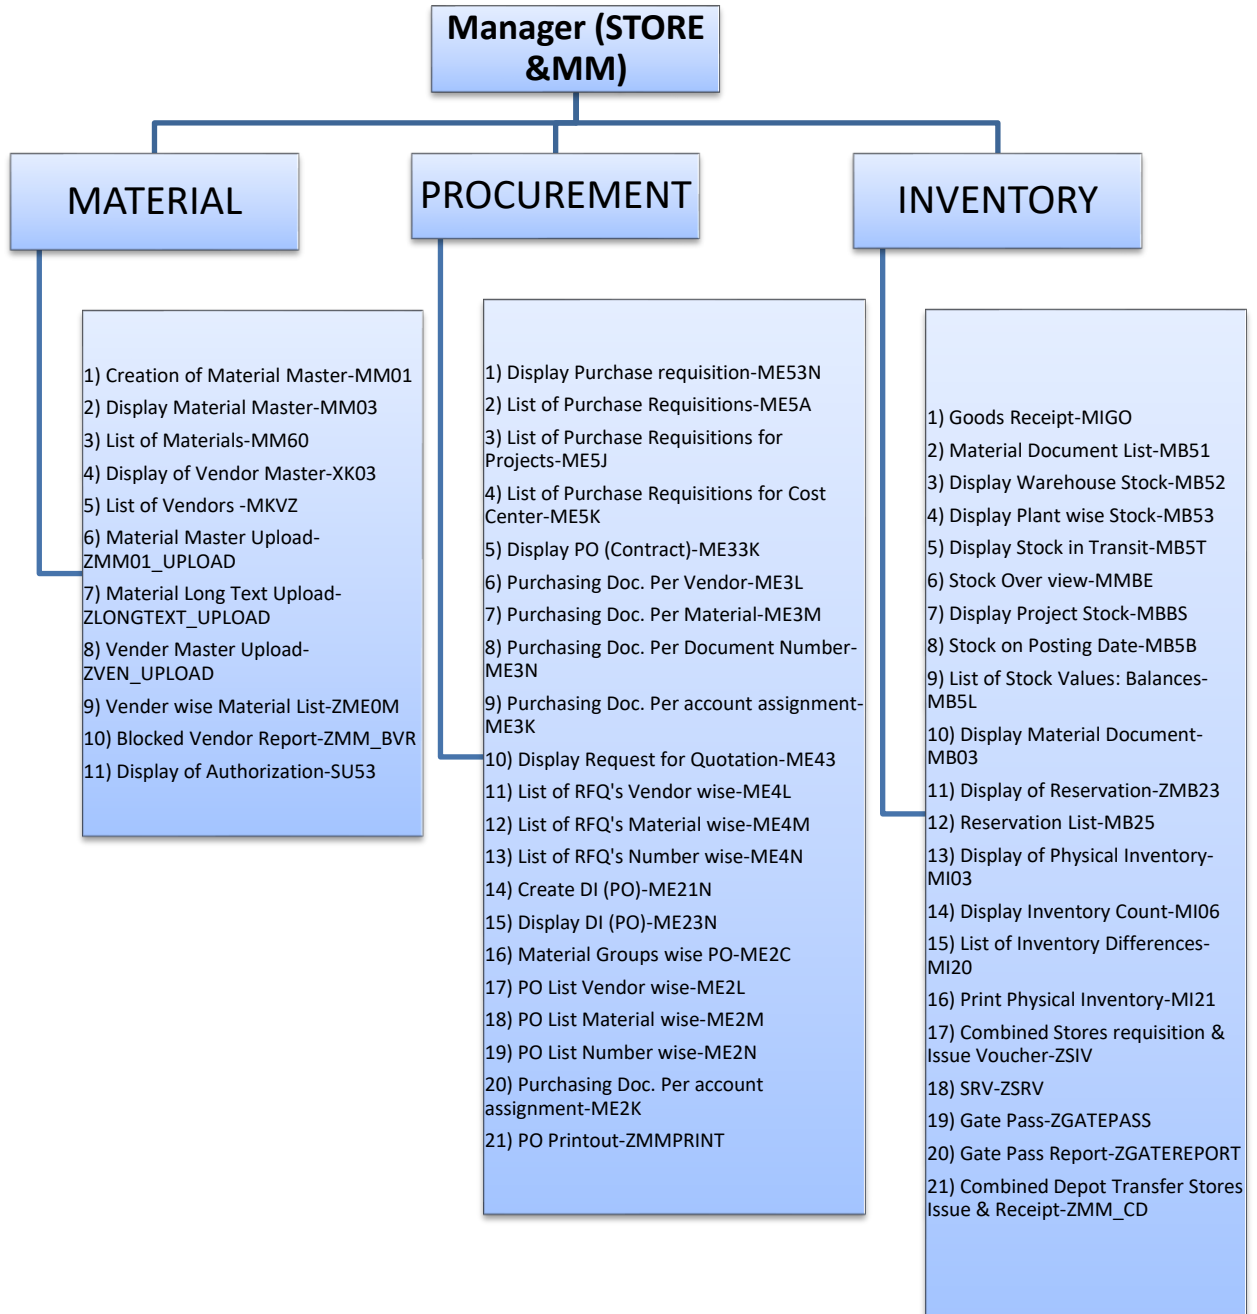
Manager (STORE &MM)

MATERIAL

PROCUREMENT

INVENTORY

1) Creation of Material Master-MM01
2) Display Material Master-MM03
3) List of Materials-MM60
4) Display of Vendor Master-XK03
5) List of Vendors -MKVZ
6) Material Master Upload-ZMM01_UPLOAD
7) Material Long Text Upload-ZLONGTEXT_UPLOAD
8) Vender Master Upload-ZVEN_UPLOAD
9) Vender wise Material List-ZME0M
10) Blocked Vendor Report-ZMM_BVR
11) Display of Authorization-SU53

1) Display Purchase requisition-ME53N
2) List of Purchase Requisitions-ME5A
3) List of Purchase Requisitions for Projects-ME5J
4) List of Purchase Requisitions for Cost Center-ME5K
5) Display PO (Contract)-ME33K
6) Purchasing Doc. Per Vendor-ME3L
7) Purchasing Doc. Per Material-ME3M
8) Purchasing Doc. Per Document Number-ME3N
9) Purchasing Doc. Per account assignment-ME3K
10) Display Request for Quotation-ME43
11) List of RFQ's Vendor wise-ME4L
12) List of RFQ's Material wise-ME4M
13) List of RFQ's Number wise-ME4N
14) Create DI (PO)-ME21N
15) Display DI (PO)-ME23N
16) Material Groups wise PO-ME2C
17) PO List Vendor wise-ME2L
18) PO List Material wise-ME2M
19) PO List Number wise-ME2N
20) Purchasing Doc. Per account assignment-ME2K
21) PO Printout-ZMMPRINT

1) Goods Receipt-MIGO
2) Material Document List-MB51
3) Display Warehouse Stock-MB52
4) Display Plant wise Stock-MB53
5) Display Stock in Transit-MB5T
6) Stock Over view-MMBE
7) Display Project Stock-MBBS
8) Stock on Posting Date-MB5B
9) List of Stock Values: Balances-MB5L
10) Display Material Document-MB03
11) Display of Reservation-ZMB23
12) Reservation List-MB25
13) Display of Physical Inventory-MI03
14) Display Inventory Count-MI06
15) List of Inventory Differences-MI20
16) Print Physical Inventory-MI21
17) Combined Stores requisition & Issue Voucher-ZSIV
18) SRV-ZSRV
19) Gate Pass-ZGATEPASS
20) Gate Pass Report-ZGATEREPORT
21) Combined Depot Transfer Stores Issue & Receipt-ZMM_CD